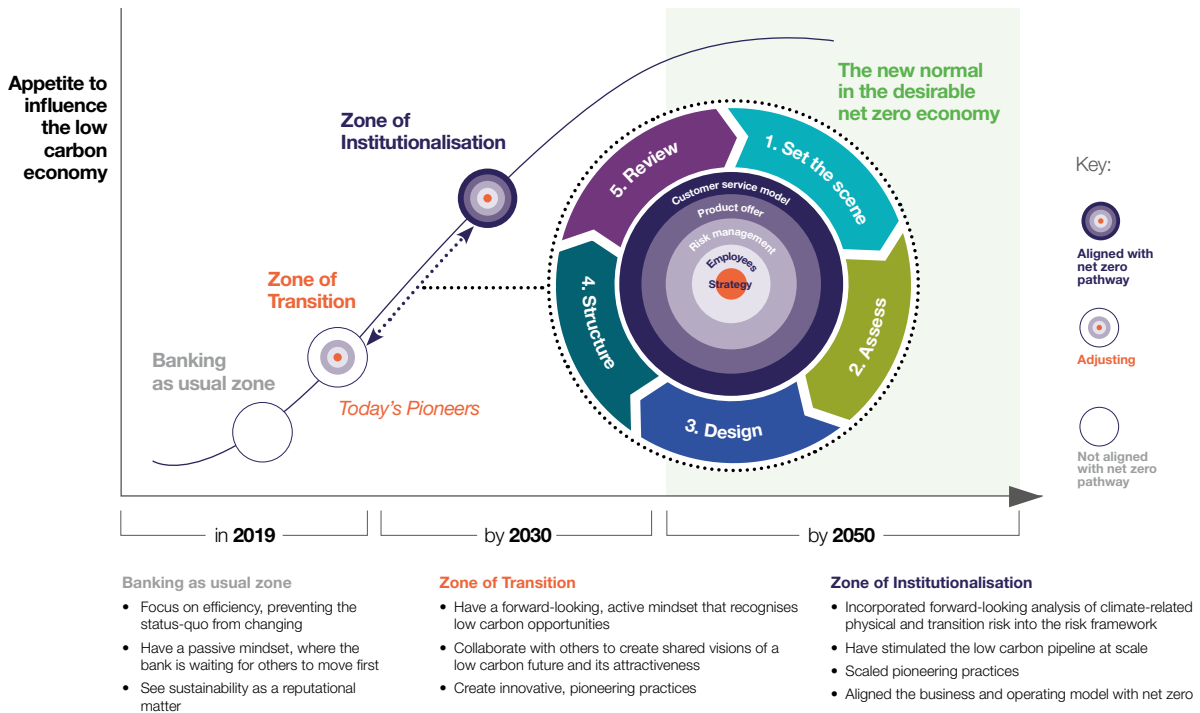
Appetite to influence the low carbon economy

The new normal in the desirable net zero economy

Zone of Institutionalisation

Zone of Transition

Banking as usual zone

Today's Pioneers

5. Review

1. Set the scene

2. Assess

3. Design

4. Structure

Customer service model

Product offer

Risk management

Employees

Strategy

Key:

Aligned with net zero pathway

Adjusting

Not aligned with net zero pathway

in **2019**

by **2030**

by **2050**

Banking as usual zone

• Focus on efficiency, preventing the status-quo from changing

• Have a passive mindset, where the bank is waiting for others to move first

• See sustainability as a reputational matter

Zone of Transition

• Have a forward-looking, active mindset that recognises low carbon opportunities

• Collaborate with others to create shared visions of a low carbon future and its attractiveness

• Create innovative, pioneering practices

Zone of Institutionalisation

• Incorporated forward-looking analysis of climate-related physical and transition risk into the risk framework

• Have stimulated the low carbon pipeline at scale

• Scaled pioneering practices

• Aligned the business and operating model with net zero